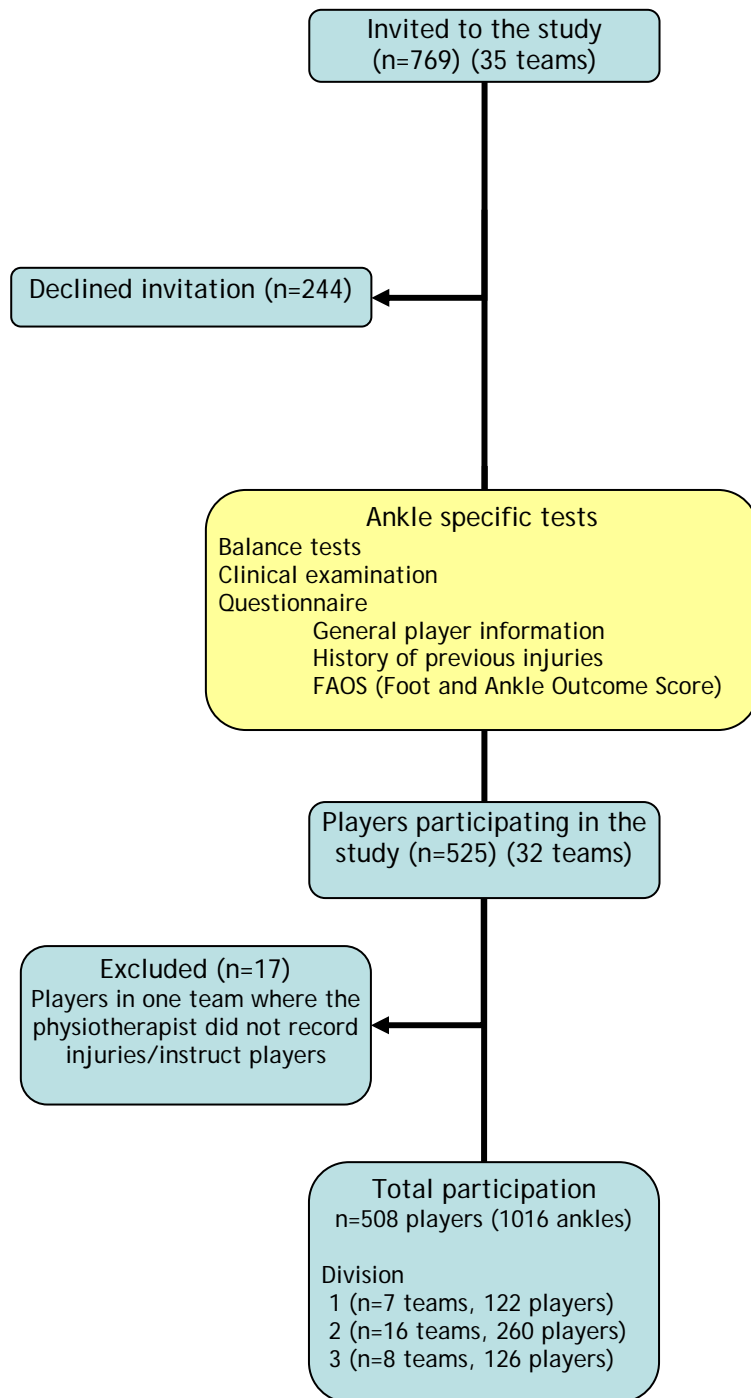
Invited to the study (n=769) (35 teams)

Declined invitation (n=244)

Ankle specific tests
Balance tests
Clinical examination
Questionnaire
General player information
History of previous injuries
FAOS (Foot and Ankle Outcome Score)

Players participating in the study (n=525) (32 teams)

Excluded (n=17)
Players in one team where the physiotherapist did not record injuries/instruct players

Total participation
n=508 players (1016 ankles)

Division
1 (n=7 teams, 122 players)
2 (n=16 teams, 260 players)
3 (n=8 teams, 126 players)